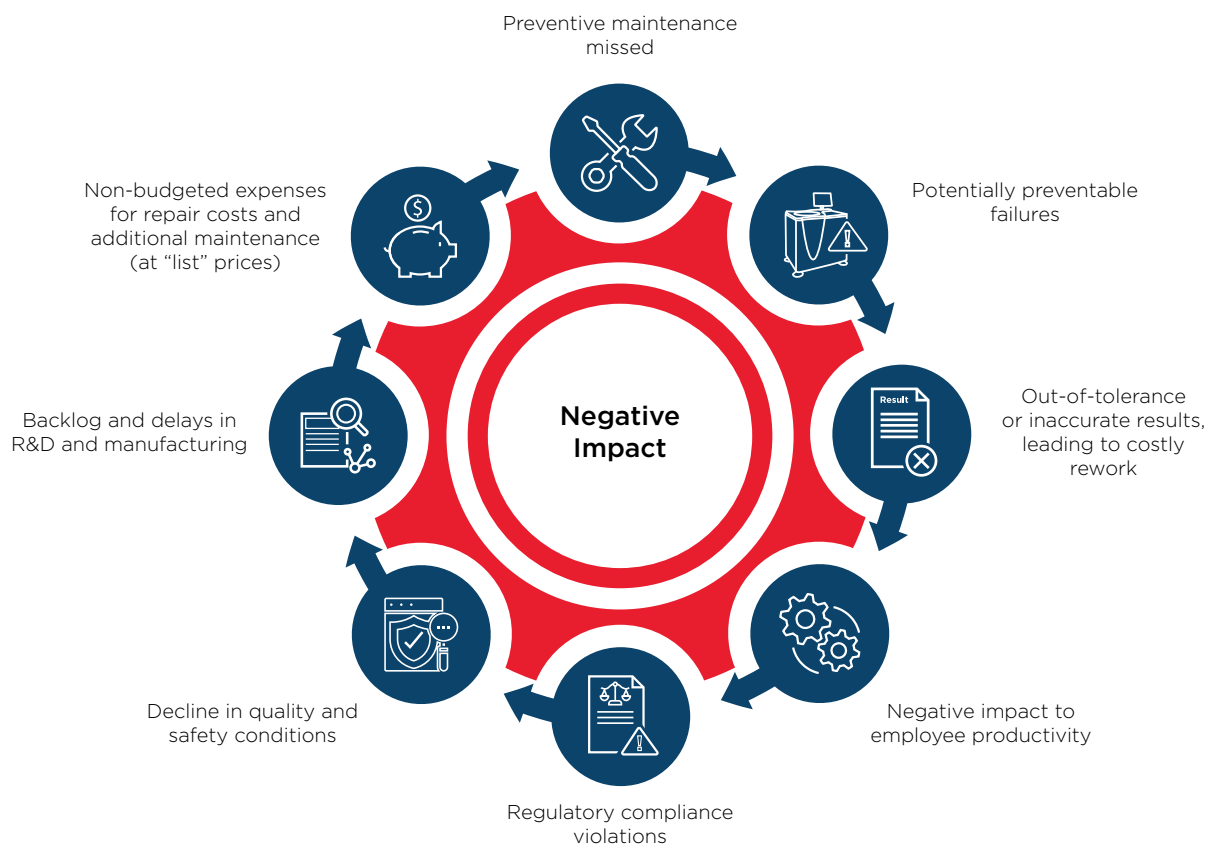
Preventive maintenance missed

Potentially preventable failures

Result

Out-of-tolerance or inaccurate results, leading to costly rework

Negative impact to employee productivity

Regulatory compliance violations

Decline in quality and safety conditions

Backlog and delays in R&D and manufacturing

Non-budgeted expenses for repair costs and additional maintenance (at “list” prices)

Negative Impact